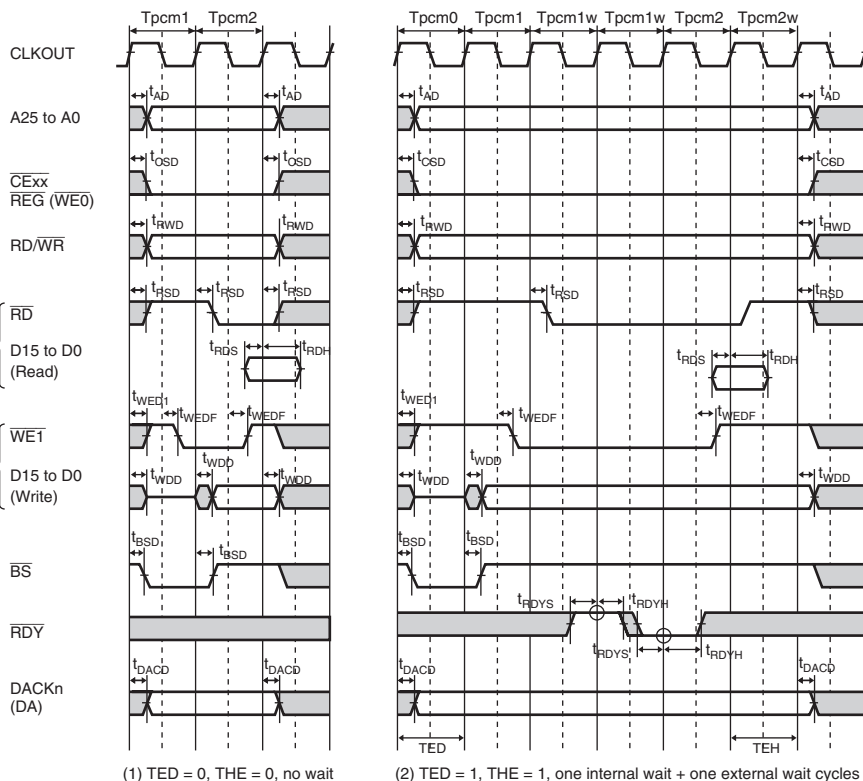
Tpcm1 Tpcm2

Tpcm0 Tpcm1 Tpcm1w Tpcm1w Tpcm2 Tpcm2w

CLKOUT

A25 to A0

$t_{AD}$ $t_{AD}$ $t_{AD}$ $t_{AD}$

$\overline{CExx}$
$\overline{REG}$ ($\overline{WE0}$)

$t_{CSD}$ $t_{CSD}$ $t_{CSD}$ $t_{CSD}$

RD/$\overline{WR}$

$t_{RWD}$ $t_{RWD}$ $t_{RWD}$ $t_{RWD}$

$\overline{RD}$

$t_{RSD}$ $t_{RSD}$ $t_{RSD}$ $t_{RSD}$ $t_{RSD}$ $t_{RSD}$

D15 to D0
(Read)

$t_{RDS}$ $t_{RDH}$ $t_{RDS}$ $t_{RDH}$

$\overline{WE1}$

$t_{WED1}$ $t_{WEDF}$ $t_{WEDF}$ $t_{WED1}$ $t_{WEDF}$ $t_{WEDF}$

D15 to D0
(Write)

$t_{WDD}$ $t_{WDD}$ $t_{WDD}$ $t_{WDD}$ $t_{WDD}$ $t_{WDD}$

$\overline{BS}$

$t_{BSD}$ $t_{BSD}$ $t_{BSD}$ $t_{BSD}$

$\overline{RDY}$

$t_{RDYS}$ $t_{RDYH}$ $t_{RDYS}$ $t_{RDYH}$

DACKn
(DA)

$t_{DACD}$ $t_{DACD}$ $t_{DACD}$ $t_{DACD}$

TED TEH

(1) TED = 0, THE = 0, no wait

(2) TED = 1, THE = 1, one internal wait + one external wait cycles